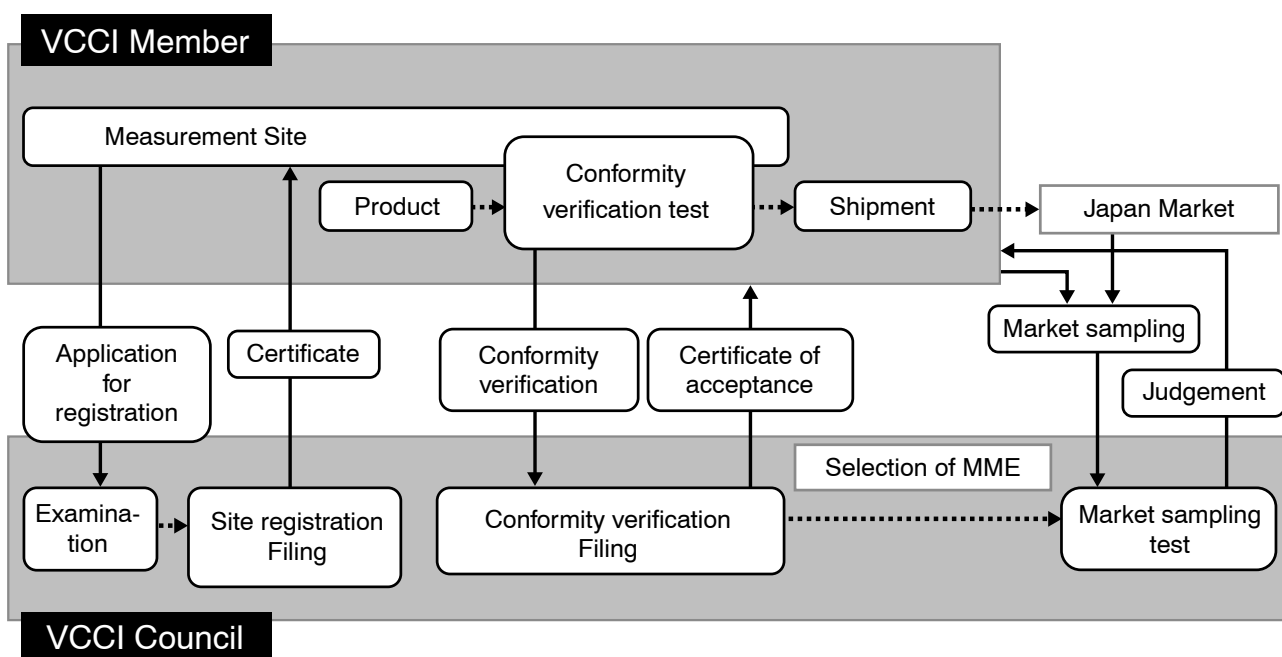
VCCI Member

Measurement Site

Product

Conformity verification test

Shipment

Japan Market

Market sampling

Application for registration

Certificate

Conformity verification

Certificate of acceptance

Judgement

Selection of MME

Examination

Site registration Filing

Conformity verification Filing

Market sampling test

VCCI Council